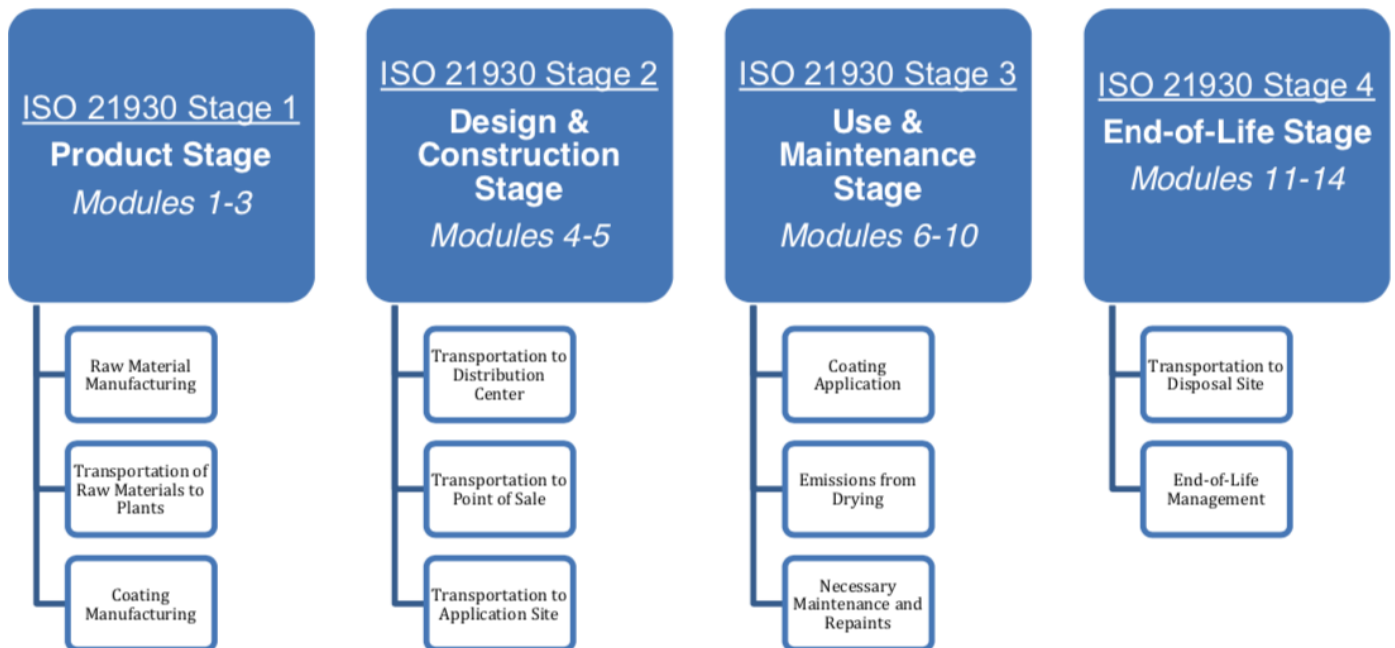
ISO 21930 Stage 1
Product Stage
Modules 1-3

Raw Material Manufacturing

Transportation of Raw Materials to Plants

Coating Manufacturing

ISO 21930 Stage 2
Design & Construction Stage
Modules 4-5

Transportation to Distribution Center

Transportation to Point of Sale

Transportation to Application Site

ISO 21930 Stage 3
Use & Maintenance Stage
Modules 6-10

Coating Application

Emissions from Drying

Necessary Maintenance and Repaints

ISO 21930 Stage 4
End-of-Life Stage
Modules 11-14

Transportation to Disposal Site

End-of-Life Management